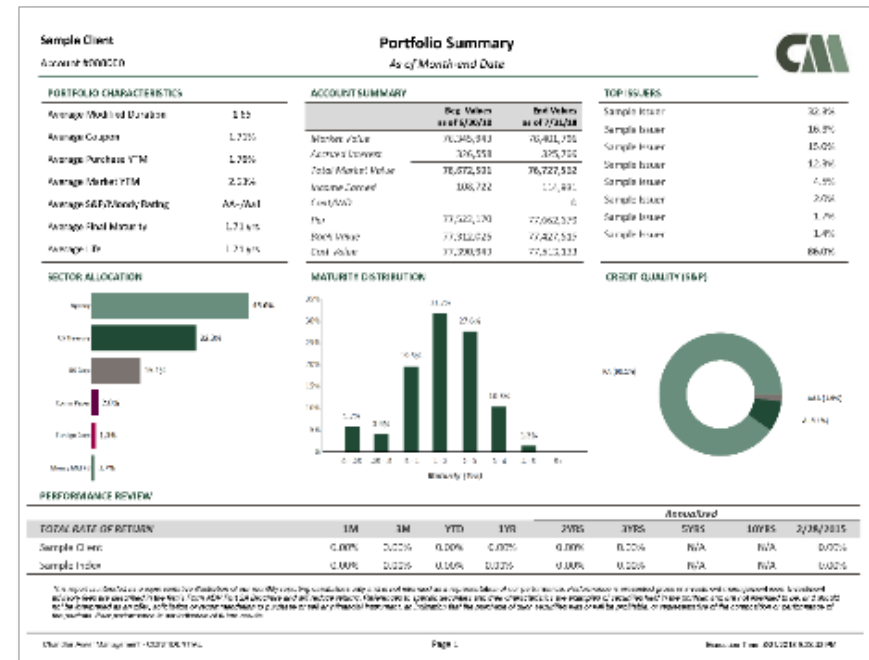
Sample Client
Account #000000

Portfolio Summary
As of Month-end Date

CM

PORTFOLIO CHARACTERISTICS

| | |
|---|---|
| Average Modified Duration | 1.55 |
| Average Coupon | 1.72% |
| Average Purchase YTM | 1.70% |
| Average Market YTM | 2.13% |
| Average S&P/Moody Rating | AA-/Aa1 |
| Average Final Maturity | 1.71 yrs |
| Average Life | 1.71 yrs |

ACCOUNT SUMMARY

| | Beg. Values as of 1/31/18 | End Values as of 2/28/18 |
|---|---|---|
| Market Value | 76,345,943 | 76,401,701 |
| Accrued Interest | 326,558 | 325,701 |
| Total Market Value | 76,672,501 | 76,727,402 |
| Income Earned | 108,722 | 117,881 |
| Cont/WD | | 0 |
| Par | 77,522,170 | 77,662,525 |
| Book Value | 77,312,025 | 77,427,515 |
| Cost Value | 77,290,943 | 77,913,333 |

TOP ISSUERS

| | |
|---|---|
| Sample Issuer | 32.3% |
| Sample Issuer | 16.9% |
| Sample Issuer | 15.6% |
| Sample Issuer | 12.3% |
| Sample Issuer | 4.5% |
| Sample Issuer | 2.6% |
| Sample Issuer | 1.7% |
| Sample Issuer | 1.4% |
| | 86.0% |

SECTOR ALLOCATION

Agency 45.6%
US Treasury 22.3%
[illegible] 19.7%
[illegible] 2.6%
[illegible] 1.3%
Money Mkt Fd 1.7%

MATURITY DISTRIBUTION

35% 30% 25% 20% 15% 10% 5% 0

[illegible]

Maturity (Yrs)

CREDIT QUALITY (S&P)

AA (86.0%)
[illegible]
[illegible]

PERFORMANCE REVIEW

| TOTAL RATE OF RETURN | 1M | 3M | YTD | 1YR | 2YRS | 3YRS | 5YRS | 10YRS | 2/28/2015 |
|---|---|---|---|---|---|---|---|---|---|
| | | | | | Annualized | | | | |
| Sample Client | 0.00% | 0.00% | 0.00% | 0.00% | 0.00% | 0.00% | N/A | N/A | 0.00% |
| Sample Index | 0.00% | 0.00% | 0.00% | 0.00% | 0.00% | 0.00% | N/A | N/A | 0.00% |

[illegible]

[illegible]

Page 1

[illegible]